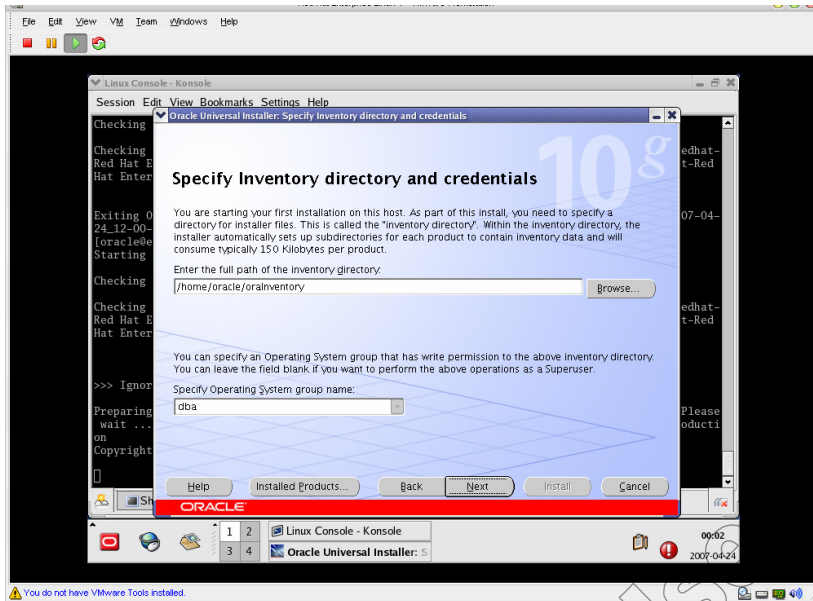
File Edit View VM Team Windows Help

Linux Console - Konsole

Session Edit View Bookmarks Settings Help

Checking

Checking
Red Hat E
Hat Enter

Exiting O
24_12-00-
[oracle@e
Starting

Checking

Checking
Red Hat E
Hat Enter

>>> Ignor

Preparing
wait ...
on
Copyright

edhat-
t-Red

07-04-

edhat-
t-Red

Please
oducti

Oracle Universal Installer: Specify Inventory directory and credentials

10g

Specify Inventory directory and credentials

You are starting your first installation on this host. As part of this install, you need to specify a directory for installer files. This is called the "inventory directory". Within the inventory directory, the installer automatically sets up subdirectories for each product to contain inventory data and will consume typically 150 Kilobytes per product.

Enter the full path of the inventory directory:

/home/oracle/oraInventory

Browse...

You can specify an Operating System group that has write permission to the above inventory directory. You can leave the field blank if you want to perform the above operations as a Superuser.

Specify Operating System group name:

dba

Help Installed Products... Back Next Install Cancel

ORACLE

Sh

1 2 3 4

Linux Console - Konsole

Oracle Universal Installer: S

00:02
2007-04-24

You do not have VMware Tools installed.